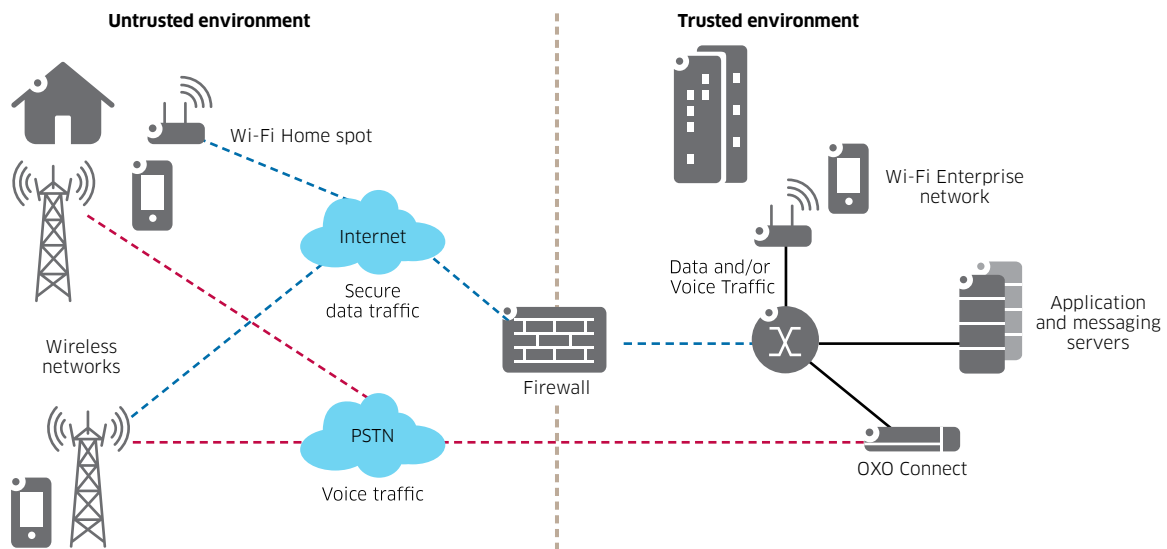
Untrusted environment

Trusted environment

Wi-Fi Home spot

Internet

Secure data traffic

Wireless networks

PSTN

Voice traffic

Firewall

Wi-Fi Enterprise network

Data and/or Voice Traffic

Application and messaging servers

OXO Connect